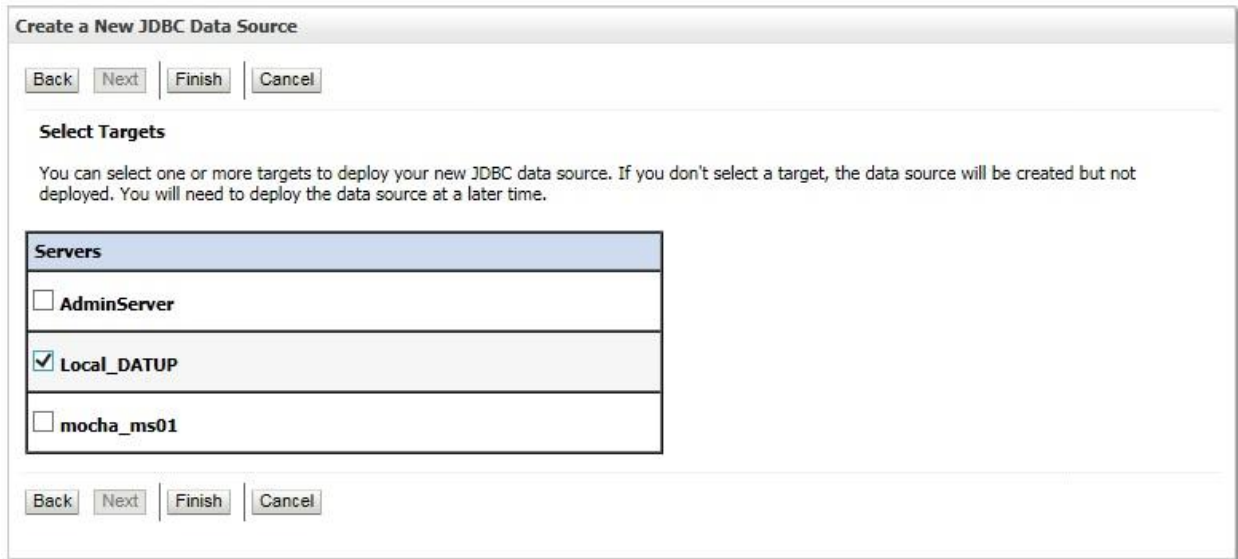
Create a New JDBC Data Source

Back Next Finish Cancel

Select Targets

You can select one or more targets to deploy your new JDBC data source. If you don't select a target, the data source will be created but not deployed. You will need to deploy the data source at a later time.

| Servers |
|---|
| AdminServer |
| Local_DATUP |
| mocha_ms01 |

Back Next Finish Cancel